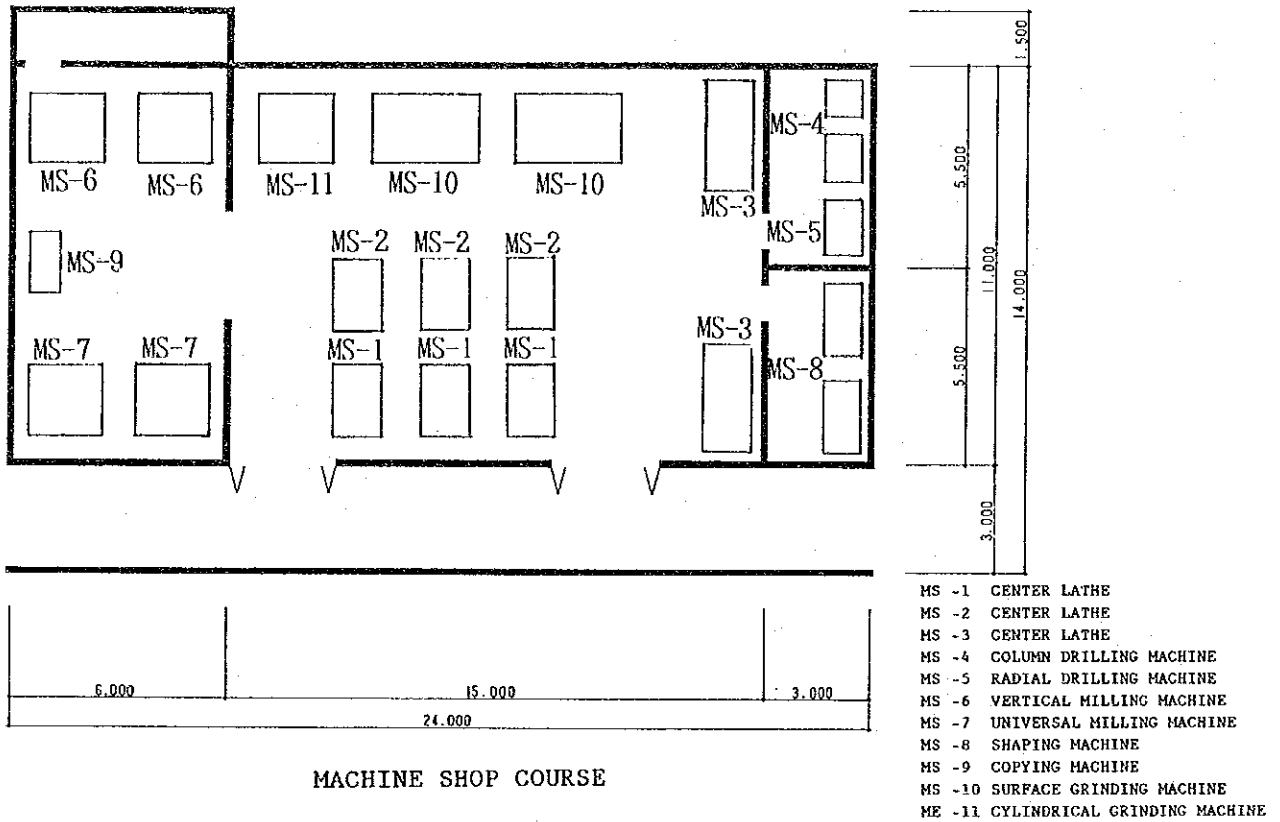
MS-6 MS-6 MS-11 MS-10 MS-10 MS-3 MS-4

MS-5

MS-9 MS-2 MS-2 MS-2

MS-7 MS-7 MS-1 MS-1 MS-1 MS-3 MS-8

1.500

5.500

11.000

14.000

5.500

3.000

6.000 15.000 3.000

24.000

MACHINE SHOP COURSE

MS -1 CENTER LATHE
MS -2 CENTER LATHE
MS -3 CENTER LATHE
MS -4 COLUMN DRILLING MACHINE
MS -5 RADIAL DRILLING MACHINE
MS -6 VERTICAL MILLING MACHINE
MS -7 UNIVERSAL MILLING MACHINE
MS -8 SHAPING MACHINE
MS -9 COPYING MACHINE
MS -10 SURFACE GRINDING MACHINE
ME -11 CYLINDRICAL GRINDING MACHINE